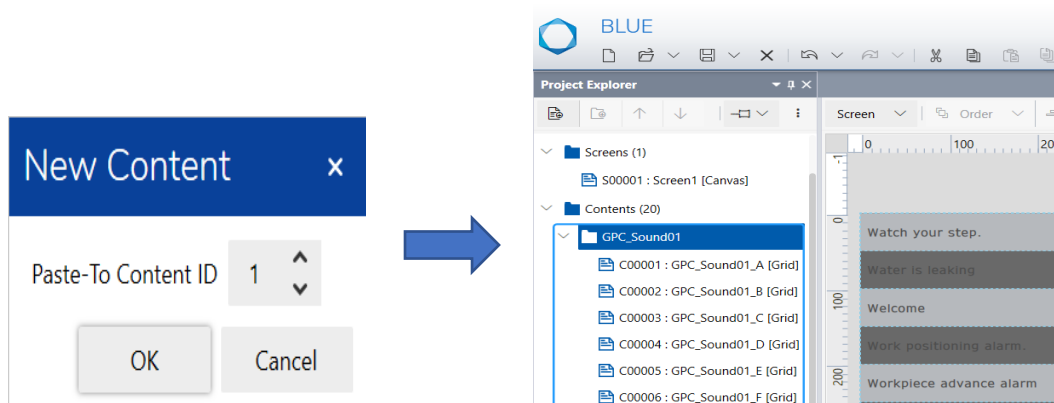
New Content ×

Paste-To Content ID 1

OK Cancel

BLUE

Project Explorer

Screen Order

0 100 20

Screens (1)

S00001 : Screen1 [Canvas]

Contents (20)

GPC_Sound01

C00001 : GPC_Sound01_A [Grid]

C00002 : GPC_Sound01_B [Grid]

C00003 : GPC_Sound01_C [Grid]

C00004 : GPC_Sound01_D [Grid]

C00005 : GPC_Sound01_E [Grid]

C00006 : GPC_Sound01_F [Grid]

0

100

200

Watch your step.

Water is leaking

Welcome

Work positioning alarm.

Workpiece advance alarm